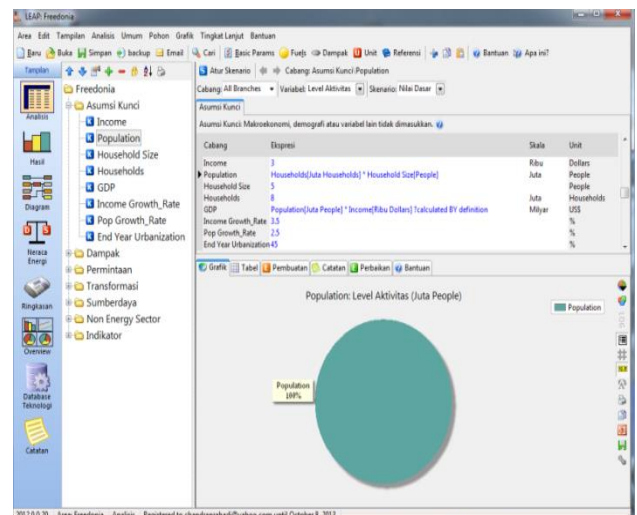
LEAP: Freedonia

Area Edit Tampilan Analisis Umum Pohon Grafik Tingkat Lanjut Bantuan

Baru Buka Simpan backup Email Cari Basic Params Fuels Dampak Unit Referensi Bantuan Apa ini?

Tampilan

Analisis

Hasil

Diagram

Neraca Energi

Ringkasan

Overview

Database Teknologi

Catatan

Freedonia
Asumsi Kunci
Income
Population
Household Size
Households
GDP
Income Growth_Rate
Pop Growth_Rate
End Year Urbanization
Dampak
Permintaan
Transformasi
Sumberdaya
Non Energy Sector
Indikator

Atur Skenario Cabang: Asumsi Kunci\Population

Cabang: All Branches Variabel: Level Aktivitas Skenario: Nilai Dasar

Asumsi Kunci

Asumsi Kunci: Makroekonomi, demografi atau variabel lain tidak dimasukkan.

| Cabang | Ekspresi | Skala | Unit |
|---|---|---|---|
| Income | 3 | Ribu | Dollars |
| Population | Households[Juta Households] * Household Size[People] | Juta | People |
| Household Size | 5 | | People |
| Households | 8 | Juta | Households |
| GDP | Population[Juta People] * Income[Ribu Dollars] ?calculated BY definition | Milyar | US$ |
| Income Growth_Rate | 3.5 | | % |
| Pop Growth_Rate | 2.5 | | % |
| End Year Urbanization | 45 | | % |

Grafik Tabel Pembuatan Catatan Perbaikan Bantuan

Population: Level Aktivitas (Juta People)

Population

Population 100%

2012.0.0.20 Area: Freedonia Analisis Registered to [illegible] until October 8, 2013